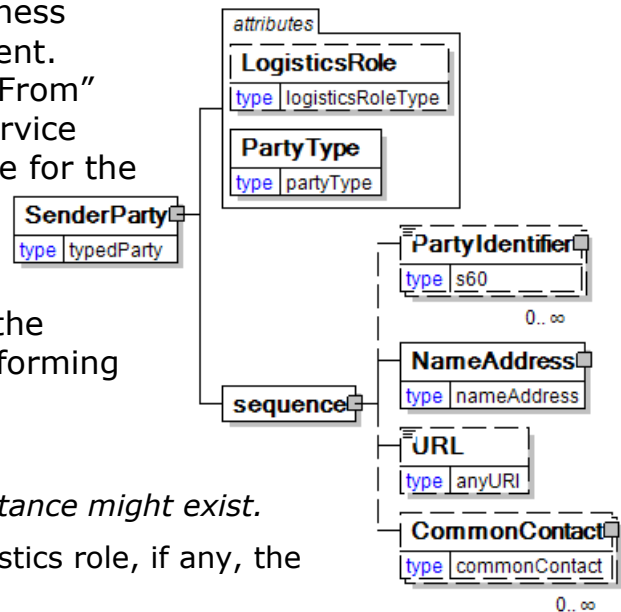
ness
ent.
From"
rvice
e for the

the
forming

tance might exist.
stics role, if any, the

attributes
LogisticsRole
type logisticsRoleType
PartyType
type partyType

SenderParty
type typedParty

PartyIdentifier
type s60
0.. ∞

sequence

NameAddress
type nameAddress

URL
type anyURI

CommonContact
type commonContact
0.. ∞